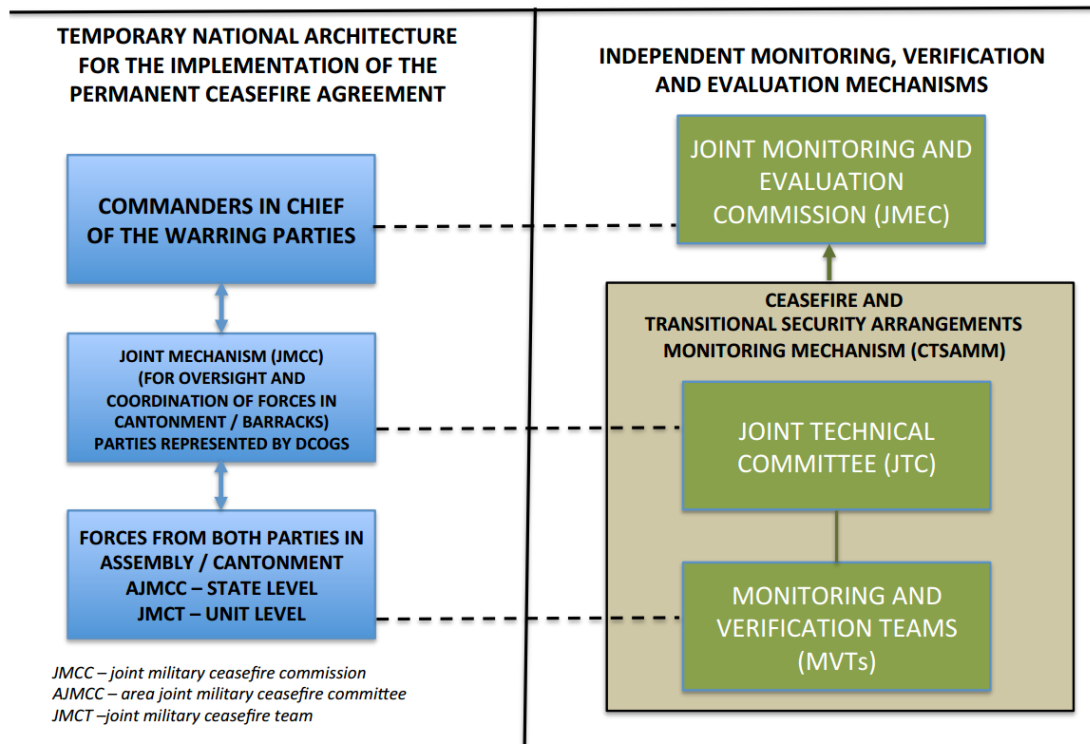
TEMPORARY NATIONAL ARCHITECTURE FOR THE IMPLEMENTATION OF THE PERMANENT CEASEFIRE AGREEMENT

COMMANDERS IN CHIEF OF THE WARRING PARTIES

JOINT MECHANISM (JMCC) (FOR OVERSIGHT AND COORDINATION OF FORCES IN CANTONMENT / BARRACKS) PARTIES REPRESENTED BY DCOGS

FORCES FROM BOTH PARTIES IN ASSEMBLY / CANTONMENT AJMCC – STATE LEVEL JMCT – UNIT LEVEL

JMCC – joint military ceasefire commission
AJMCC – area joint military ceasefire committee
JMCT –joint military ceasefire team

INDEPENDENT MONITORING, VERIFICATION AND EVALUATION MECHANISMS

JOINT MONITORING AND EVALUATION COMMISSION (JMEC)

CEASEFIRE AND TRANSITIONAL SECURITY ARRANGEMENTS MONITORING MECHANISM (CTSAMM)

JOINT TECHNICAL COMMITTEE (JTC)

MONITORING AND VERIFICATION TEAMS (MVTs)